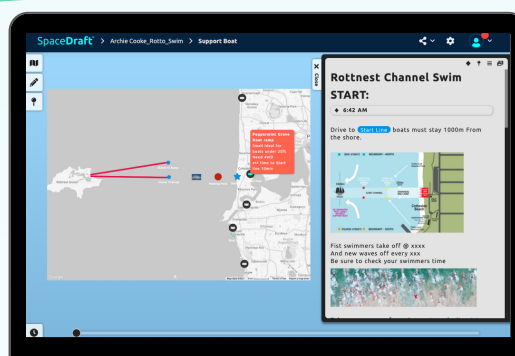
SpaceDraft > Archie Cooke_Rotto_Swim > Support Boat

Close

Rottnest Channel Swim

START:

6:42 AM

Drive to Start Line boats must stay 1000m From the shore.

Fist swimmers take off @ xxxx
And new waves off every xxx
Be sure to check your swimmers time

Peppermint Grove
Boat ramp
Small ideal for boats under 20ft
Have 4WD
not time to Dusk low 10am

Rottnest Island
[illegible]
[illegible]